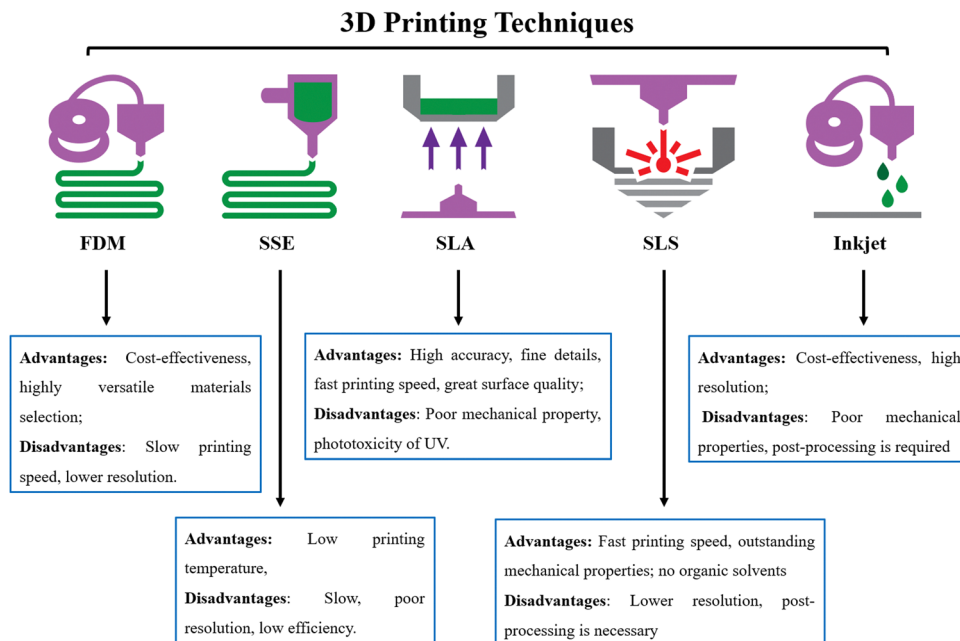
3D Printing Techniques

FDM

SSE

SLA

SLS

Inkjet

Advantages: Cost-effectiveness, highly versatile materials selection;
Disadvantages: Slow printing speed, lower resolution.

Advantages: High accuracy, fine details, fast printing speed, great surface quality;
Disadvantages: Poor mechanical property, phototoxicity of UV.

Advantages: Cost-effectiveness, high resolution;
Disadvantages: Poor mechanical properties, post-processing is required

Advantages: Low printing temperature,
Disadvantages: Slow, poor resolution, low efficiency.

Advantages: Fast printing speed, outstanding mechanical properties; no organic solvents
Disadvantages: Lower resolution, post-processing is necessary